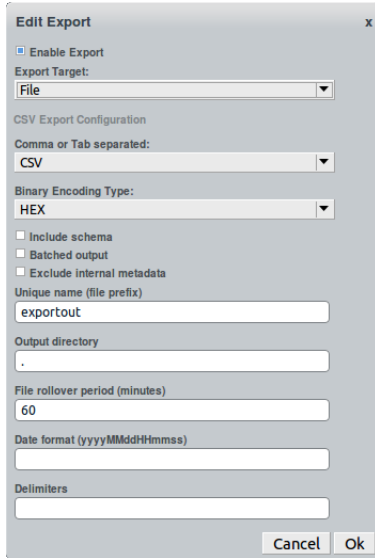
Edit Export
x

Enable Export

Export Target:

File

CSV Export Configuration

Comma or Tab separated:

CSV

Binary Encoding Type:

HEX

Include schema

Batched output

Exclude internal metadata

Unique name (file prefix)

exportout

Output directory

.

File rollover period (minutes)

60

Date format (yyyyMMddHHmmss)

Delimiters

Cancel
Ok